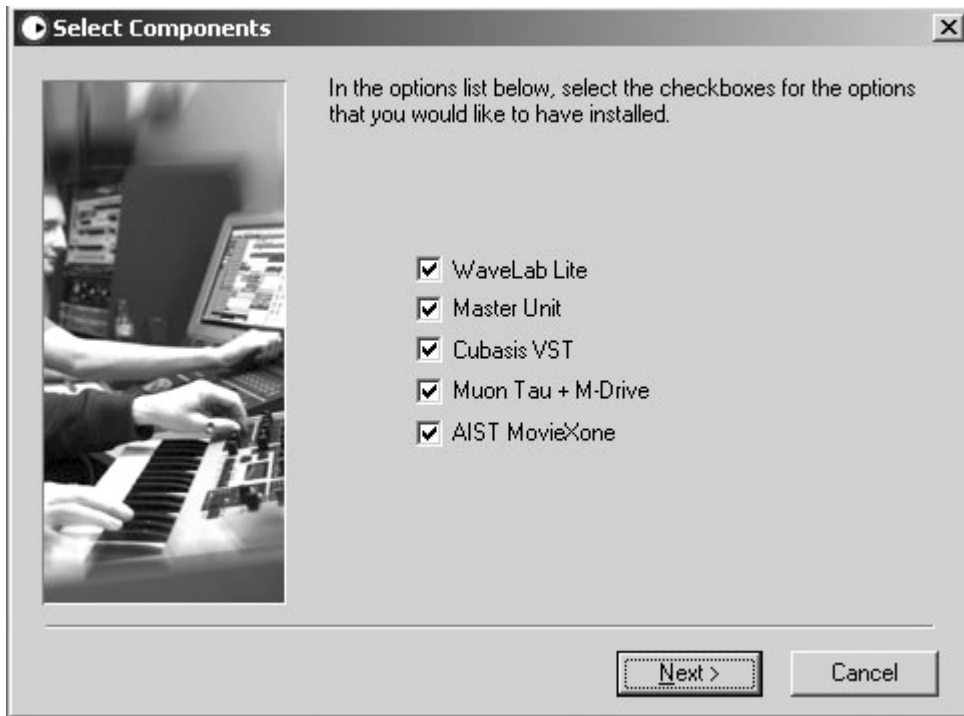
Select Components

In the options list below, select the checkboxes for the options that you would like to have installed.

WaveLab Lite
Master Unit
Cubasis VST
Muon Tau + M-Drive
AIST MovieXone

Next >
Cancel